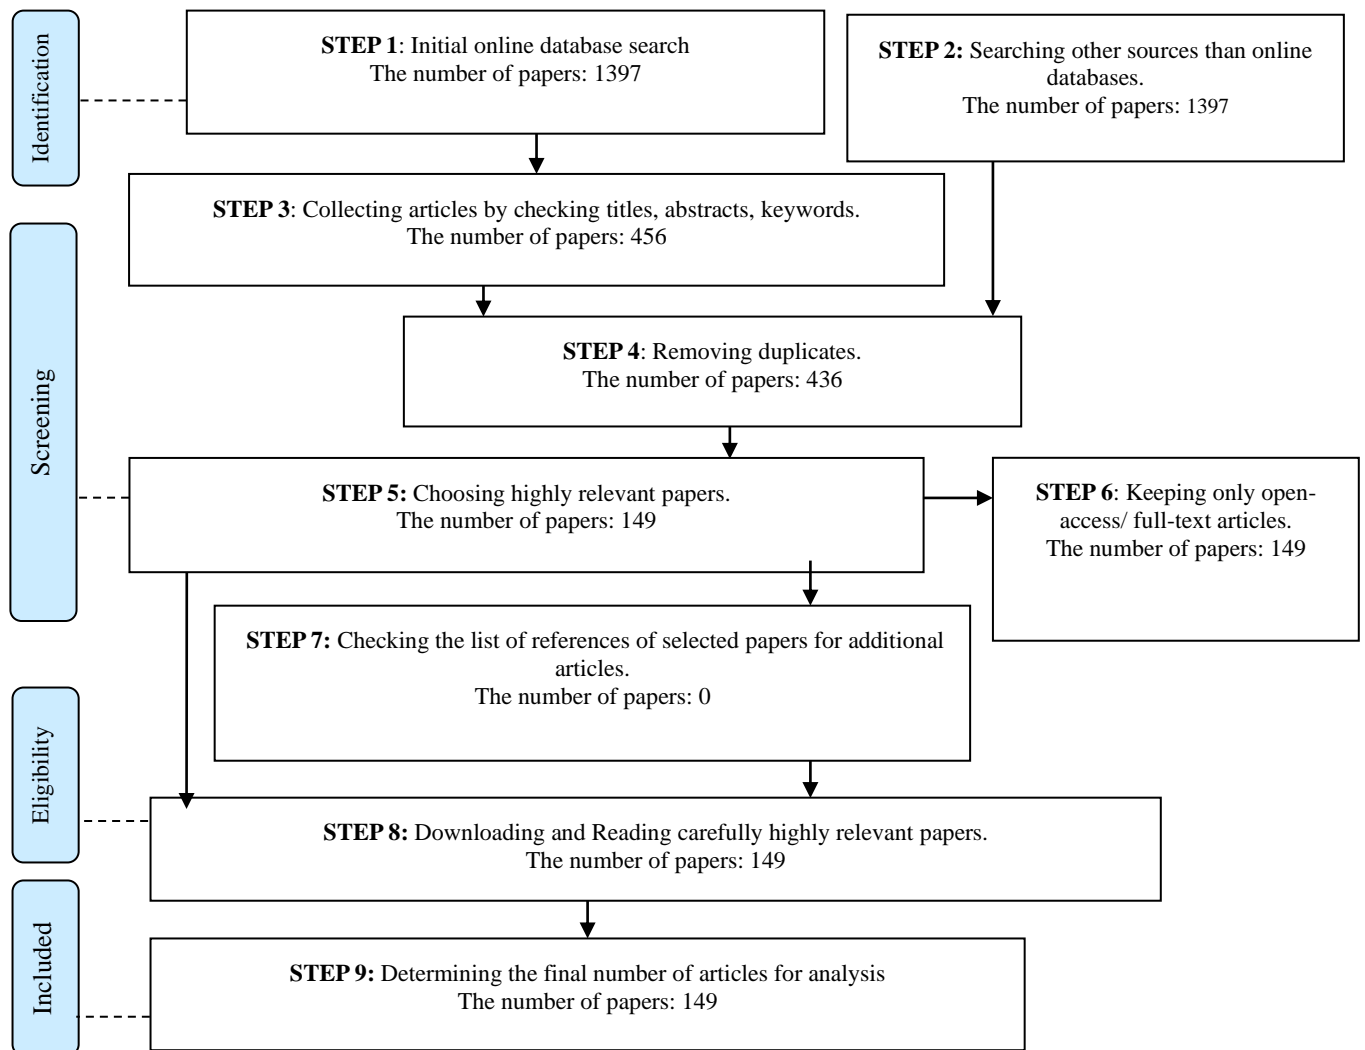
Identification

STEP 1: Initial online database search
The number of papers: 1397

STEP 2: Searching other sources than online databases.
The number of papers: 1397

Screening

STEP 3: Collecting articles by checking titles, abstracts, keywords.
The number of papers: 456

STEP 4: Removing duplicates.
The number of papers: 436

STEP 5: Choosing highly relevant papers.
The number of papers: 149

STEP 6: Keeping only open-access/ full-text articles.
The number of papers: 149

STEP 7: Checking the list of references of selected papers for additional articles.
The number of papers: 0

Eligibility

STEP 8: Downloading and Reading carefully highly relevant papers.
The number of papers: 149

Included

STEP 9: Determining the final number of articles for analysis
The number of papers: 149